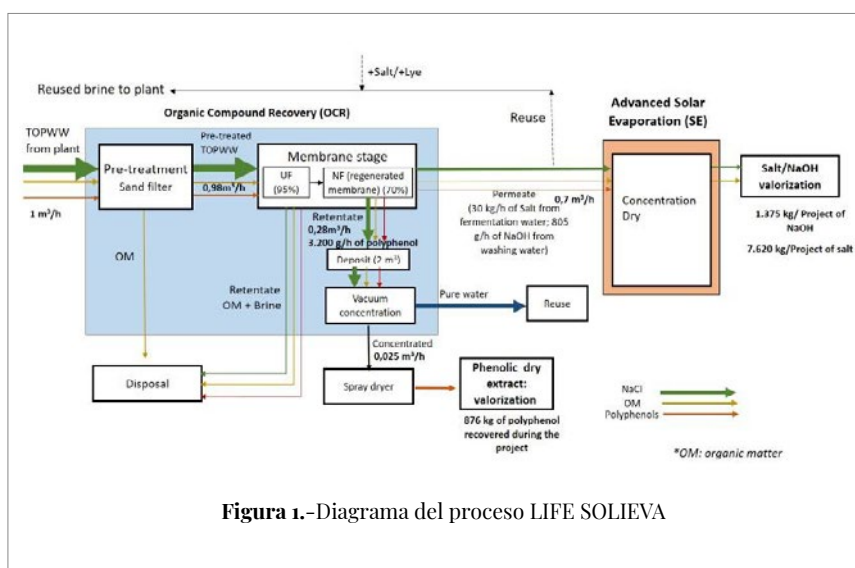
+Salt/+Lye

Reused brine to plant

Organic Compound Recovery (OCR)

Reuse

Advanced Solar Evaporation (SE)

TOPWW from plant

Pre-treated TOPWW

Pre-treatment Sand filter

0,98m³/h

1 m³/h

Membrane stage

UF (95%)

NF (regenerated membrane) (70%)

Permeate (30 kg/h of Salt from fermentation water; 805 g/h of NaOH from washing water)

0,7 m³/h

Concentration Dry

Salt/NaOH valorization

1.375 kg/ Project of NaOH

7.620 kg/Project of salt

OM

Retentate 0,28m³/h 3.200 g/h of polyphenol

Deposit (2 m³)

Retentate OM + Brine

Vacuum concentration

Pure water

Reuse

Concentrated 0,025 m³/h

Disposal

Spray dryer

Phenolic dry extract: valorization

876 kg of polyphenol recovered during the project

NaCl

OM

Polyphenols

*OM: organic matter

**Figura 1.**-Diagrama del proceso LIFE SOLIEVA